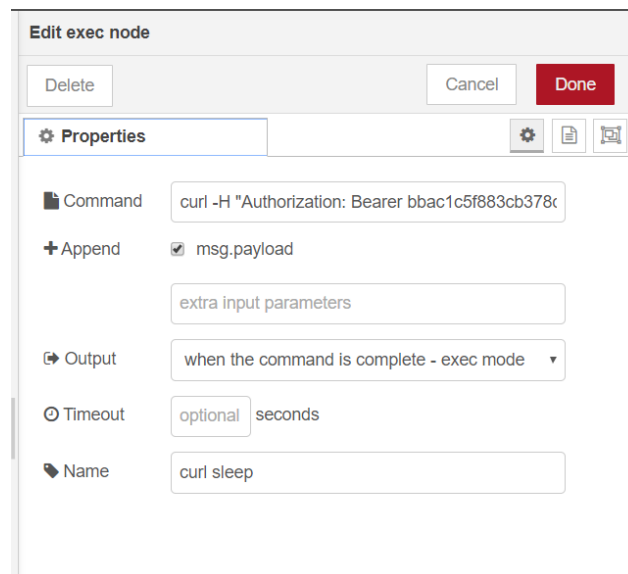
Edit exec node

Delete

Cancel

Done

Properties

Command curl -H "Authorization: Bearer bbac1c5f883cb378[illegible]

Append msg.payload

extra input parameters

Output when the command is complete - exec mode

Timeout optional seconds

Name curl sleep